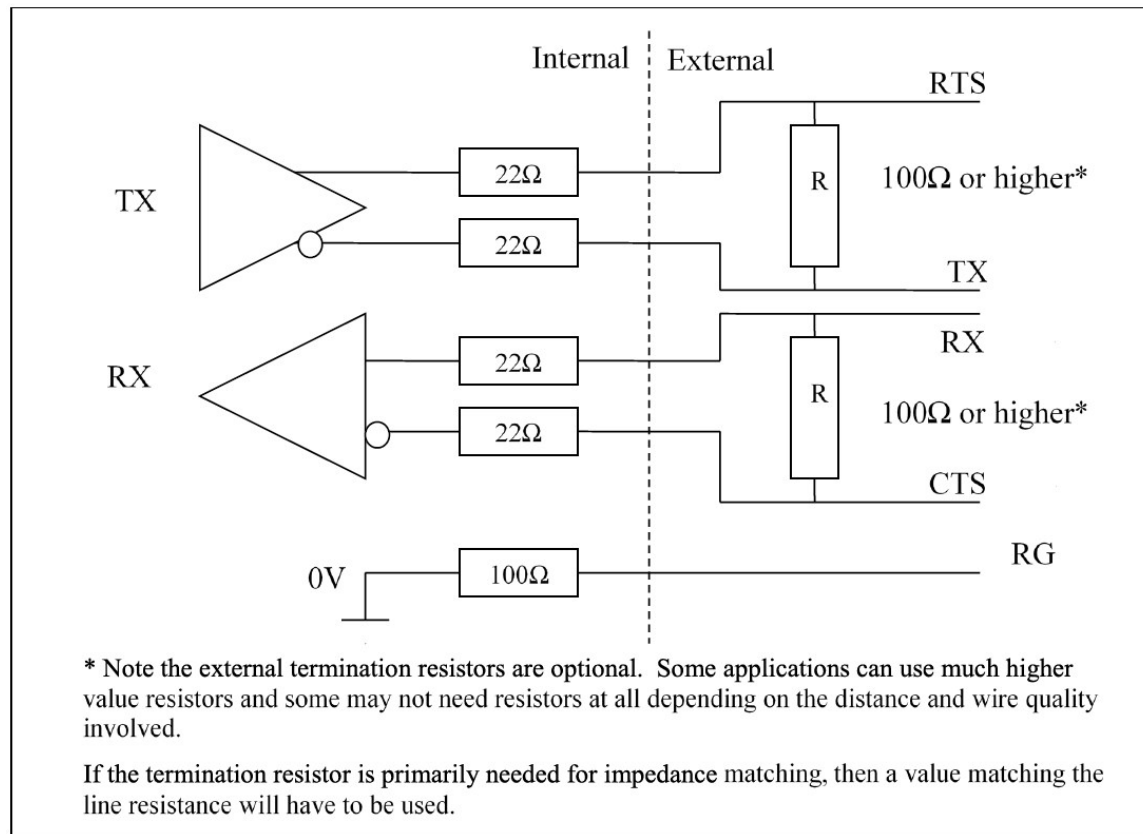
Internal External

RTS

TX

22Ω

R

100Ω or higher*

22Ω

TX

RX

RX

22Ω

R

100Ω or higher*

22Ω

CTS

RG

0V

100Ω

* Note the external termination resistors are optional. Some applications can use much higher value resistors and some may not need resistors at all depending on the distance and wire quality involved.

If the termination resistor is primarily needed for impedance matching, then a value matching the line resistance will have to be used.